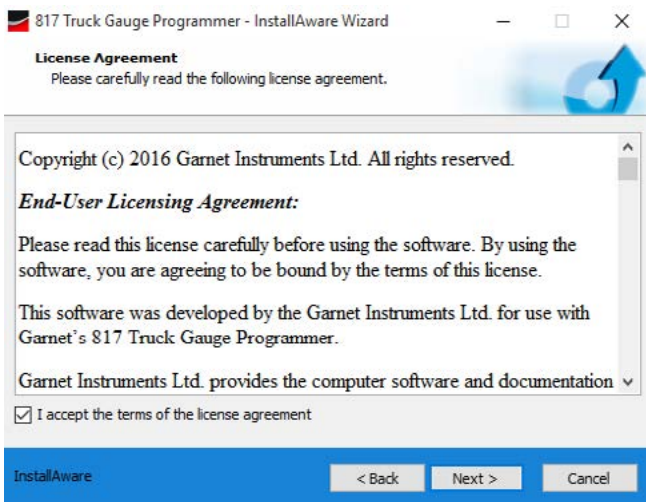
817 Truck Gauge Programmer - InstallAware Wizard

License Agreement
Please carefully read the following license agreement.

Copyright (c) 2016 Garnet Instruments Ltd. All rights reserved.

*End-User Licensing Agreement:*

Please read this license carefully before using the software. By using the software, you are agreeing to be bound by the terms of this license.

This software was developed by the Garnet Instruments Ltd. for use with Garnet's 817 Truck Gauge Programmer.

Garnet Instruments Ltd. provides the computer software and documentation

I accept the terms of the license agreement

InstallAware

< Back

Next >

Cancel